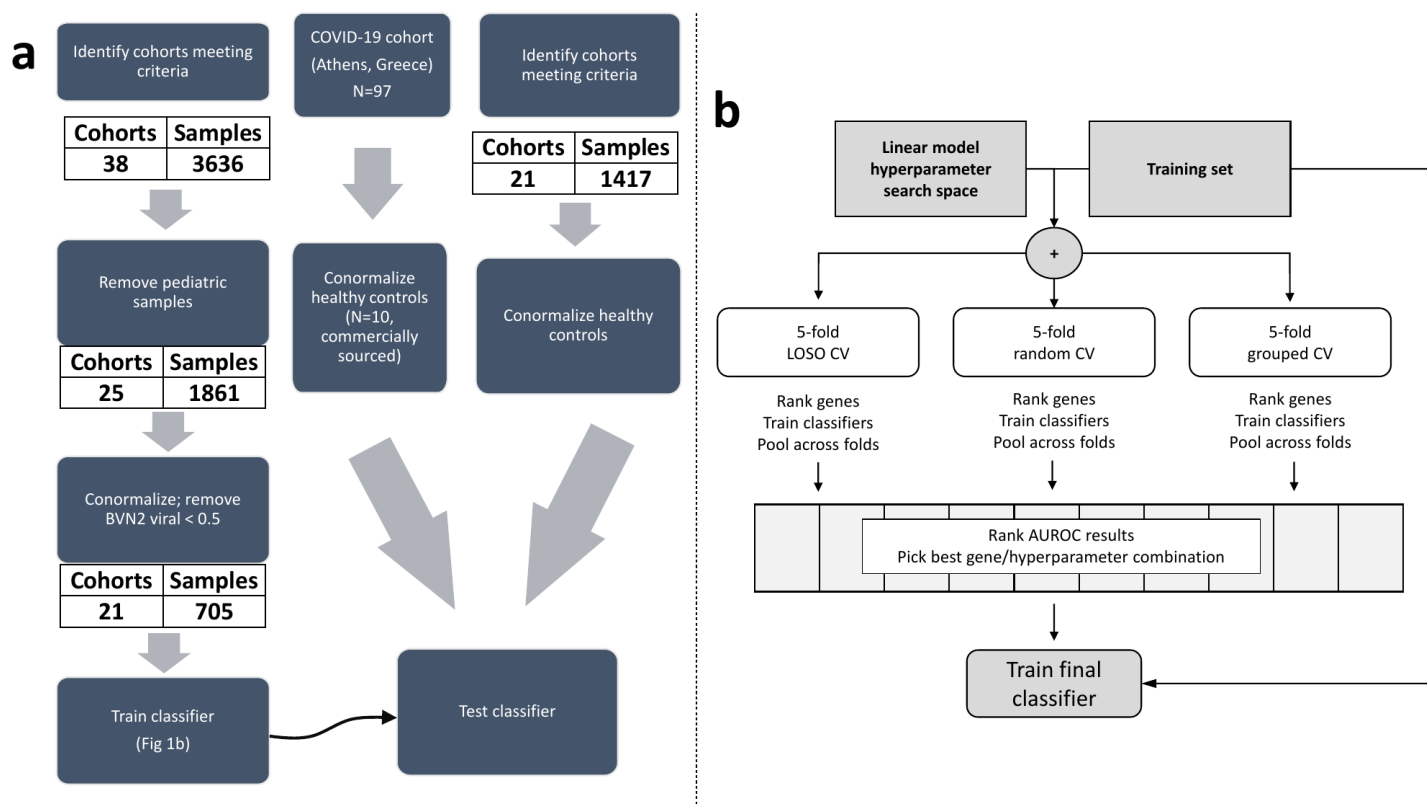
a

Identify cohorts meeting criteria

| Cohorts | Samples |
|---|---|
| 38 | 3636 |

Remove pediatric samples

| Cohorts | Samples |
|---|---|
| 25 | 1861 |

Conormalize; remove BVN2 viral < 0.5

| Cohorts | Samples |
|---|---|
| 21 | 705 |

Train classifier

(Fig 1b)

COVID-19 cohort (Athens, Greece) N=97

Conormalize healthy controls (N=10, commercially sourced)

Identify cohorts meeting criteria

| Cohorts | Samples |
|---|---|
| 21 | 1417 |

Conormalize healthy controls

Test classifier

b

Linear model hyperparameter search space

Training set

+

5-fold LOSO CV

5-fold random CV

5-fold grouped CV

Rank genes
Train classifiers
Pool across folds

Rank genes
Train classifiers
Pool across folds

Rank genes
Train classifiers
Pool across folds

Rank AUROC results
Pick best gene/hyperparameter combination

Train final classifier